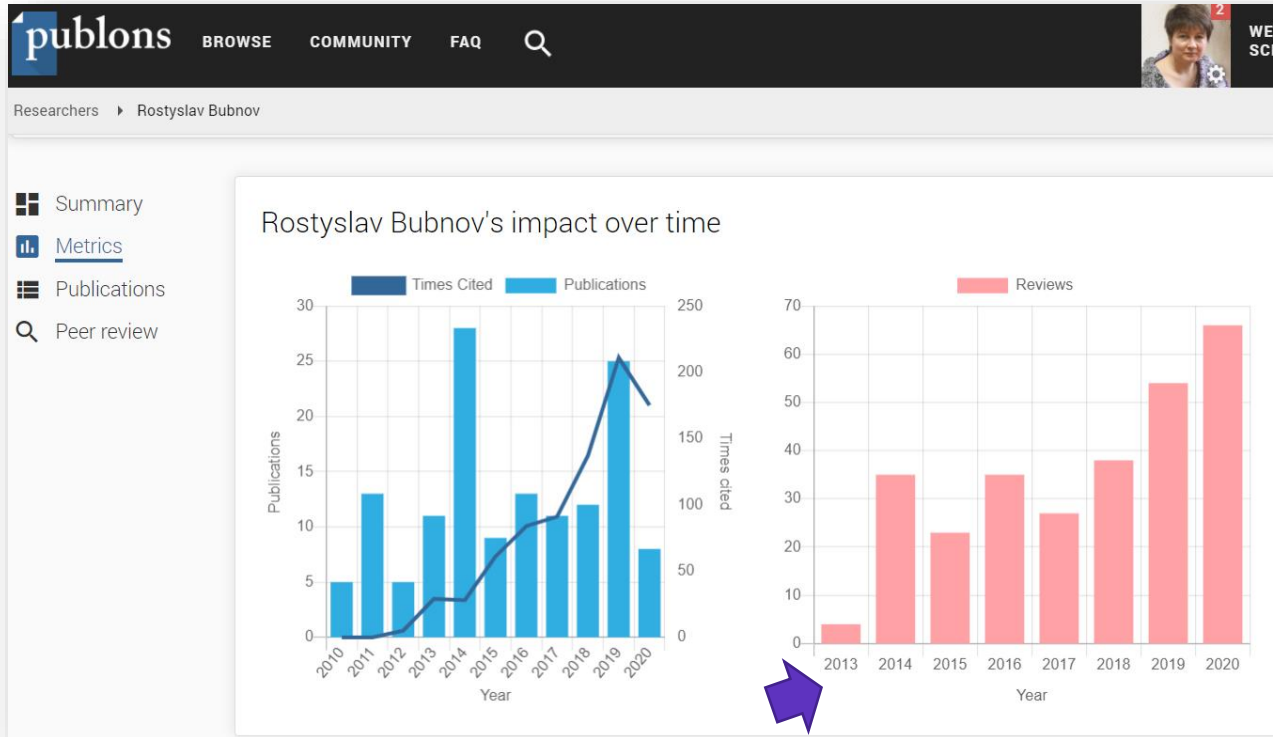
publons BROWSE COMMUNITY FAQ

2

WE
SC

Researchers ▸ Rostyslav Bubnov

Summary
Metrics
Publications
Peer review

Rostyslav Bubnov's impact over time

Times Cited Publications

30 25 20 15 10 5 0

Publications

250 200 150 100 50 0

Times cited

2010 2011 2012 2013 2014 2015 2016 2017 2018 2019 2020

Year

Reviews

70 60 50 40 30 20 10 0

2013 2014 2015 2016 2017 2018 2019 2020

Year